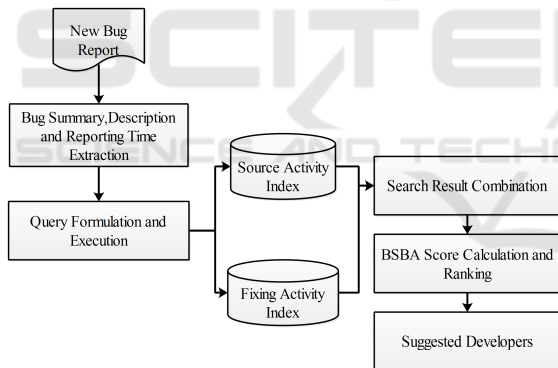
New Bug Report

Bug Summary,Description and Reporting Time Extraction

Query Formulation and Execution

Source Activity Index

Fixing Activity Index

Search Result Combination

BSBA Score Calculation and Ranking

Suggested Developers